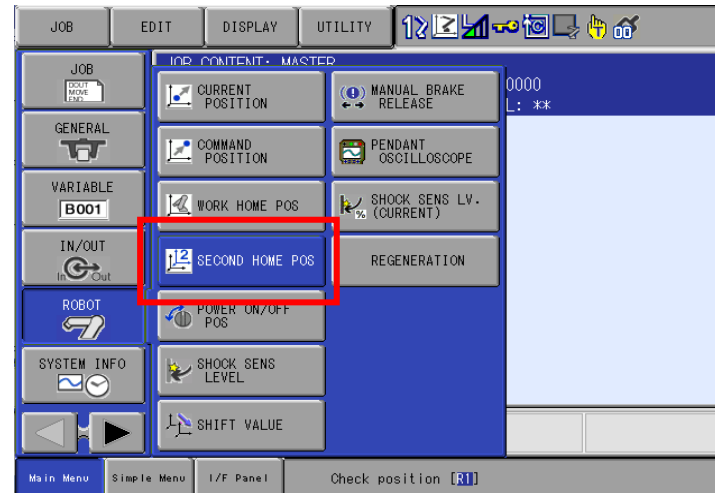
JOB EDIT DISPLAY UTILITY

JOB
DOUT
MOVE
END

GENERAL

VARIABLE
B001

IN/OUT
In Out

ROBOT

SYSTEM INFO

JOB CONTENT: MASTER
0000
L: **

CURRENT POSITION

MANUAL BRAKE RELEASE

COMMAND POSITION

PENDANT OSCILLOSCOPE

WORK HOME POS

SHOCK SENS LV. (CURRENT)

SECOND HOME POS

REGENERATION

POWER ON/OFF POS

SHOCK SENS LEVEL

SHIFT VALUE

Main Menu Simple Menu I/F Panel Check position [R1]